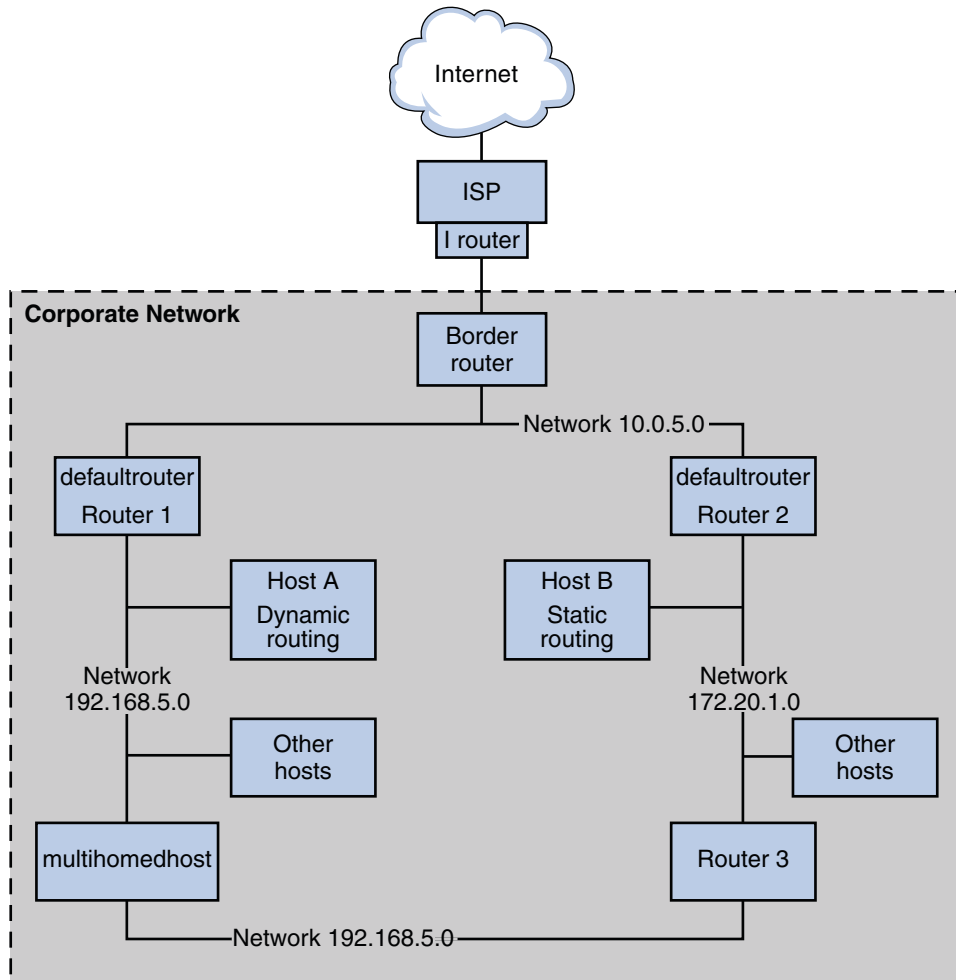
Internet

ISP

I router

Corporate Network

Border router

Network 10.0.5.0

defaultrouter
Router 1

defaultrouter
Router 2

Host A
Dynamic routing

Host B
Static routing

Network
192.168.5.0

Network
172.20.1.0

Other hosts

Other hosts

multihomedhost

Router 3

Network 192.168.5.0